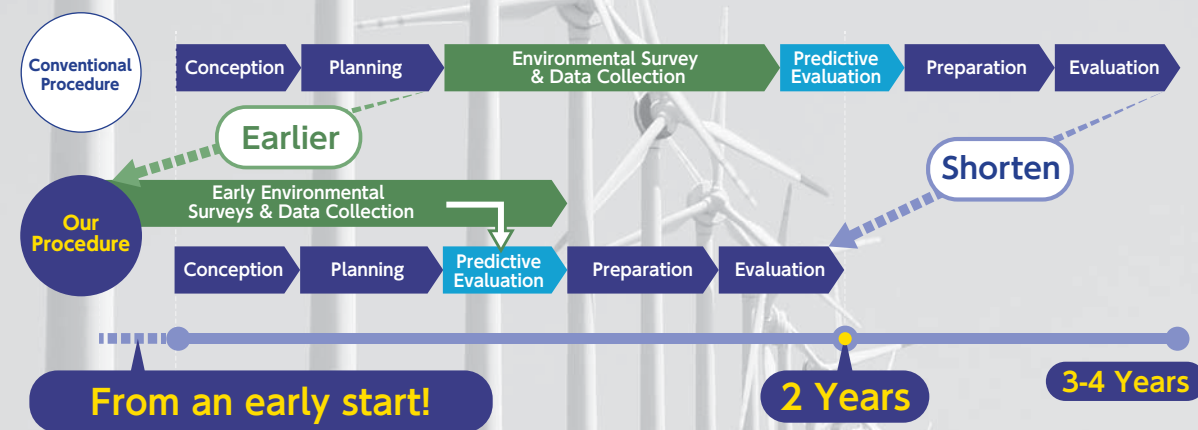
Conventional Procedure

Conception | Planning | Environmental Survey & Data Collection | Predictive Evaluation | Preparation | Evaluation

Earlier

Shorten

Our Procedure

Early Environmental Surveys & Data Collection

Conception | Planning | Predictive Evaluation | Preparation | Evaluation

From an early start!

2 Years

3-4 Years